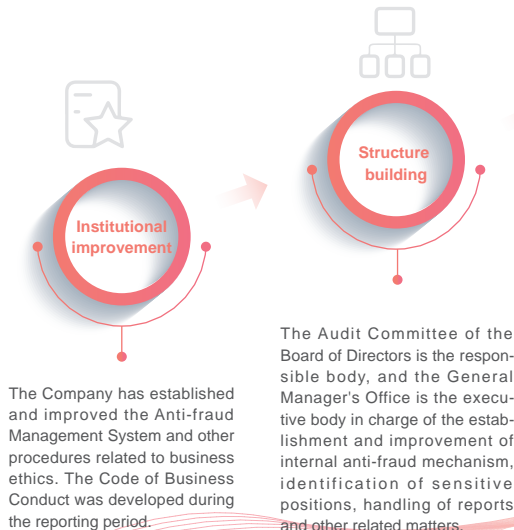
Structure building

Institutional improvement

The Audit Committee of the Board of Directors is the responsible body, and the General Manager's Office is the executive body in charge of the establishment and improvement of internal anti-fraud mechanism, identification of sensitive positions, handling of reports and other related matters.

The Company has established and improved the Anti-fraud Management System and other procedures related to business ethics. The Code of Business Conduct was developed during the reporting period.